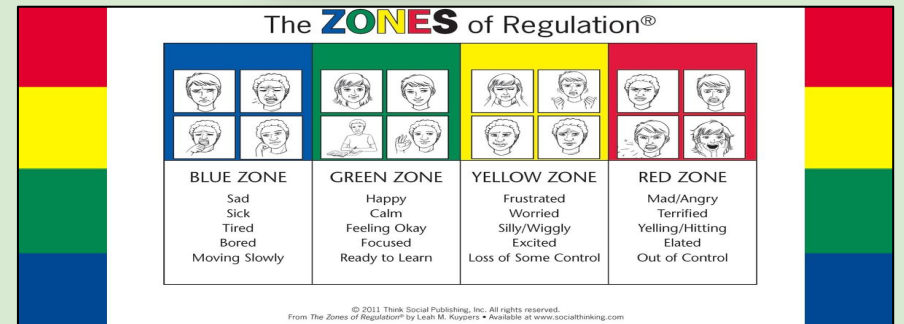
The ZONES of Regulation®

| BLUE ZONE | GREEN ZONE | YELLOW ZONE | RED ZONE |
|---|---|---|---|
| Sad | Happy | Frustrated | Mad/Angry |
| Sick | Calm | Worried | Terrified |
| Tired | Feeling Okay | Silly/Wiggly | Yelling/Hitting |
| Bored | Focused | Excited | Elated |
| Moving Slowly | Ready to Learn | Loss of Some Control | Out of Control |

© 2011 Think Social Publishing, Inc. All rights reserved.
From The Zones of Regulation® by Leah M. Kuypers • Available at www.socialthinking.com